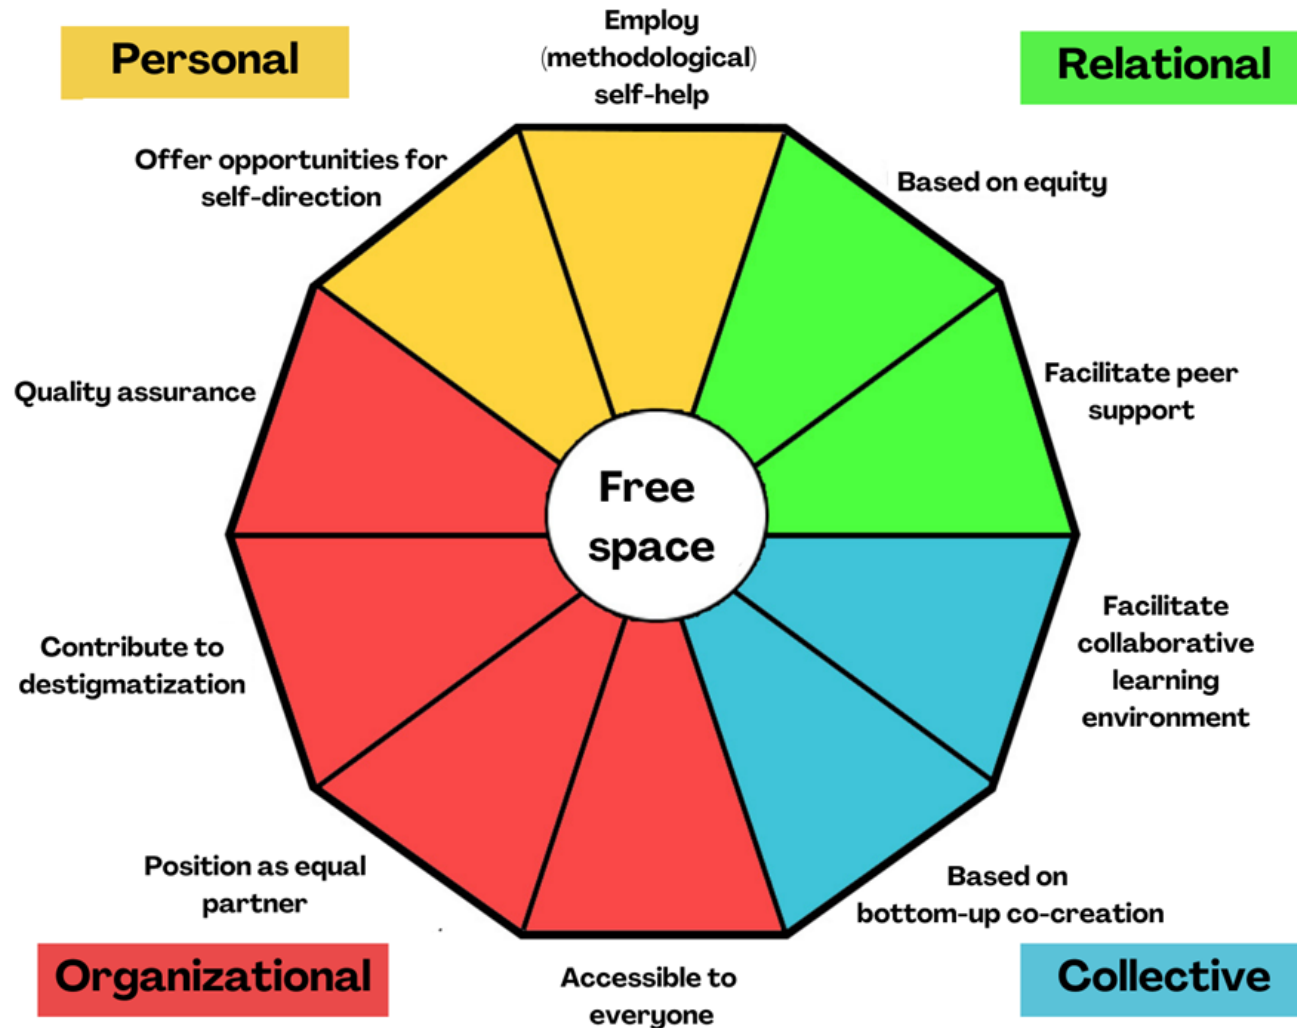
Personal

Employ (methodological) self-help

Relational

Offer opportunities for self-direction

Based on equity

Facilitate peer support

Quality assurance

Free space

Contribute to destigmatization

Facilitate collaborative learning environment

Position as equal partner

Based on bottom-up co-creation

Accessible to everyone

Organizational

Collective